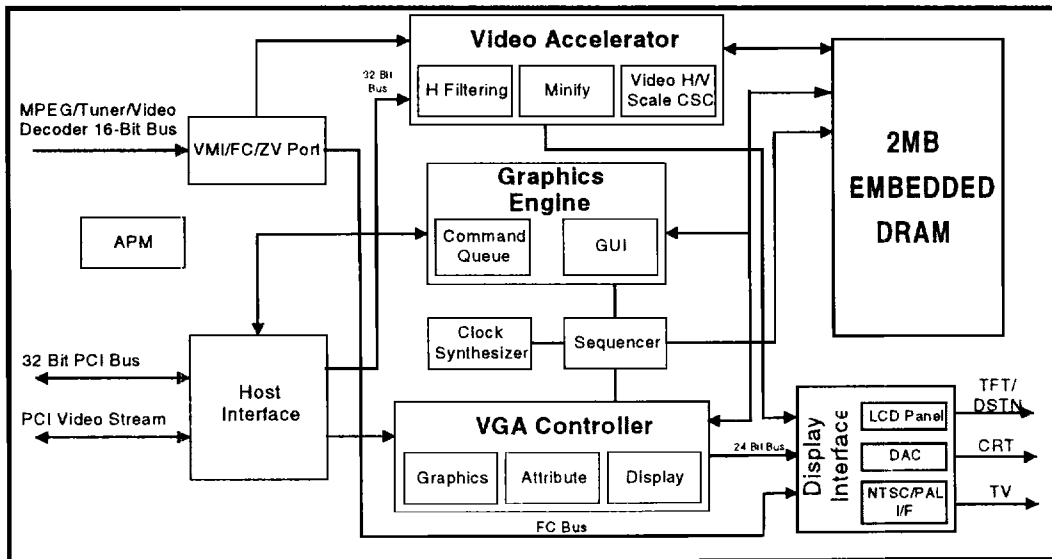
Video Accelerator

H Filtering

Minify

Video H/V Scale CSC

32 Bit Bus

MPEG/Tuner/Video Decoder 16-Bit Bus

VMI/FC/ZV Port

2MB EMBEDDED DRAM

Graphics Engine

Command Queue

GUI

APM

Clock Synthesizer

Sequencer

32 Bit PCI Bus

Host Interface

PCI Video Stream

VGA Controller

Graphics

Attribute

Display

24 Bit Bus

Display Interface

LCD Panel

DAC

NTSC/PAL I/F

TFT/ DSTN

CRT

TV

FC Bus